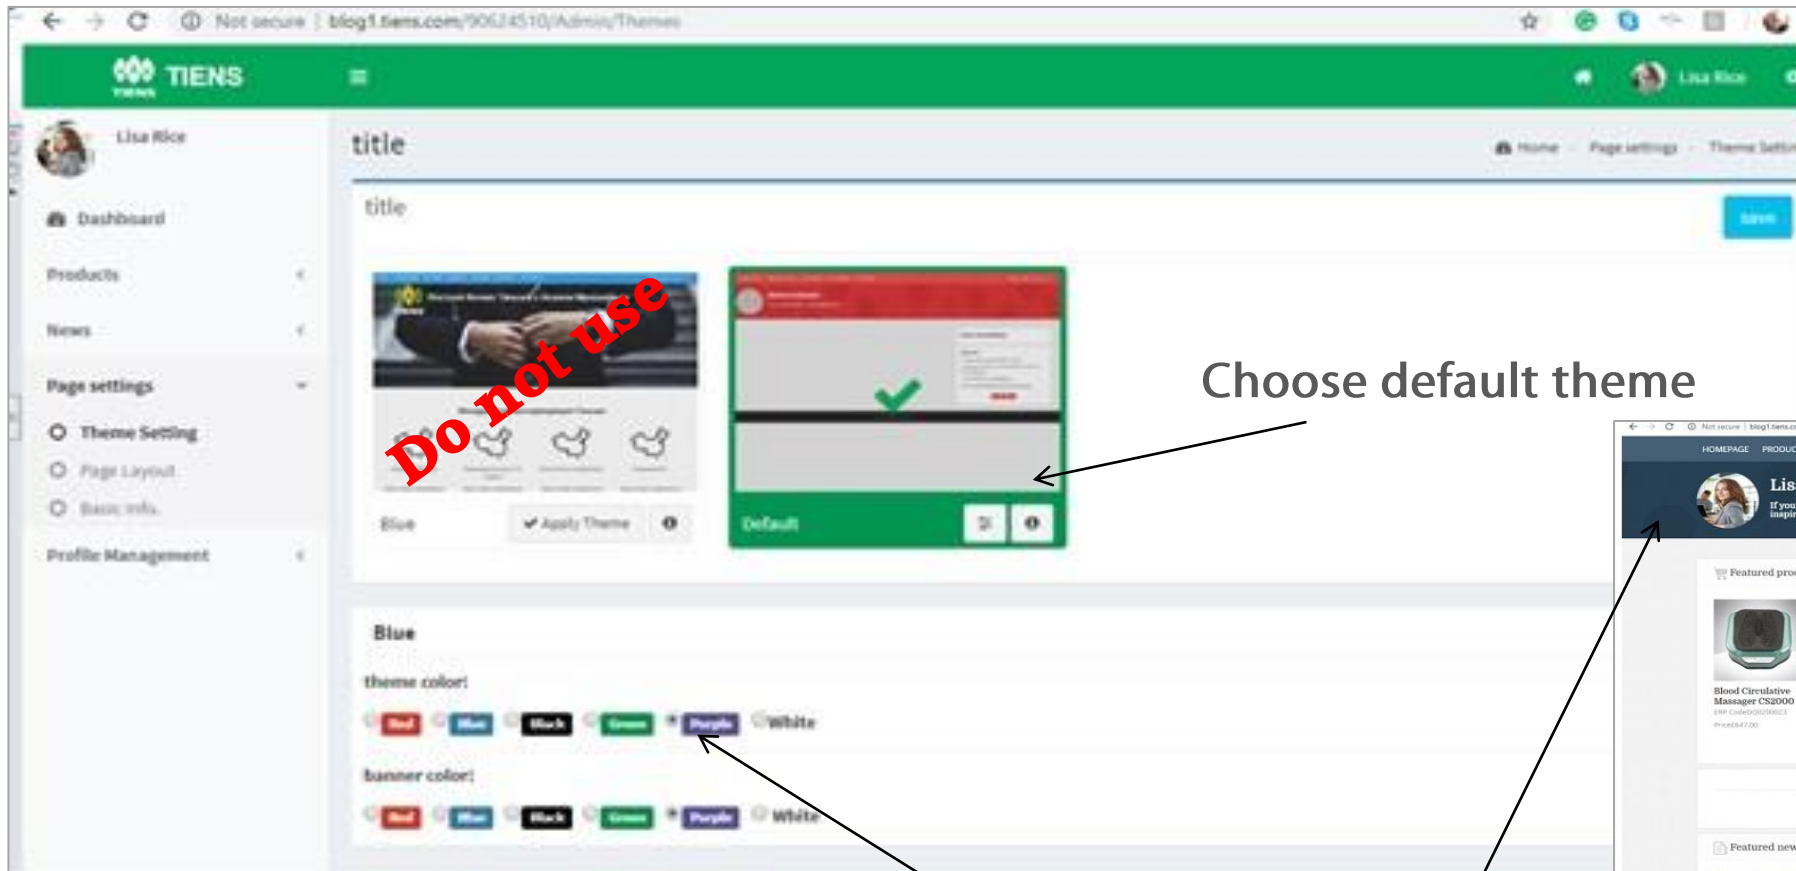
Not secure | blog1.tiens.com/90624510/Admin/Themes

TIENS

Lisa Rice

Lisa Rice

Dashboard

Products

News

Page settings

Theme Setting

Page Layout

Basic Info

Profile Management

title

Home · Page settings · Theme Settin

title

Save

Do not use

Blue

Apply Theme

Default

Choose default theme

Blue

theme color:

Red Blue Black Green Purple White

banner color:

Red Blue Black Green Purple White

HOMEPAGE PRODUC

Lis

Featured pro

Blood Circulative Massager CS2000

Featured new